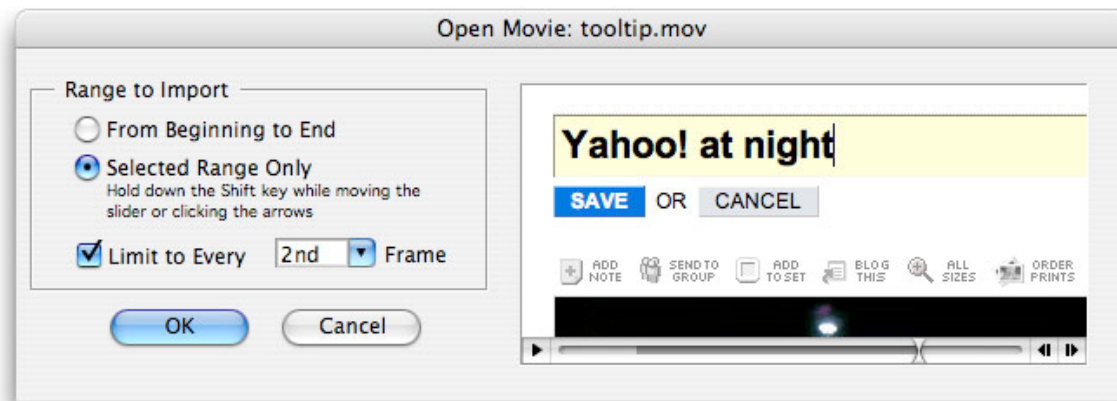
Open Movie: tooltip.mov

Range to Import

From Beginning to End

Selected Range Only

Hold down the Shift key while moving the slider or clicking the arrows

Limit to Every 2nd Frame

OK

Cancel

Yahoo! at night

SAVE OR CANCEL

ADD NOTE

SEND TO GROUP

ADD TO SET

BLOG THIS

ALL SIZES

ORDER PRINTS